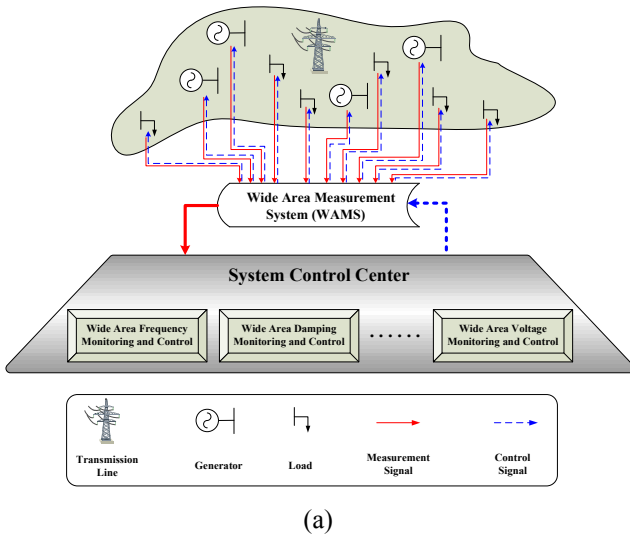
Wide Area Measurement System (WAMS)

System Control Center

Wide Area Frequency Monitoring and Control

Wide Area Damping Monitoring and Control

......

Wide Area Voltage Monitoring and Control

Transmission Line

Generator

Load

Measurement Signal

Control Signal

(a)